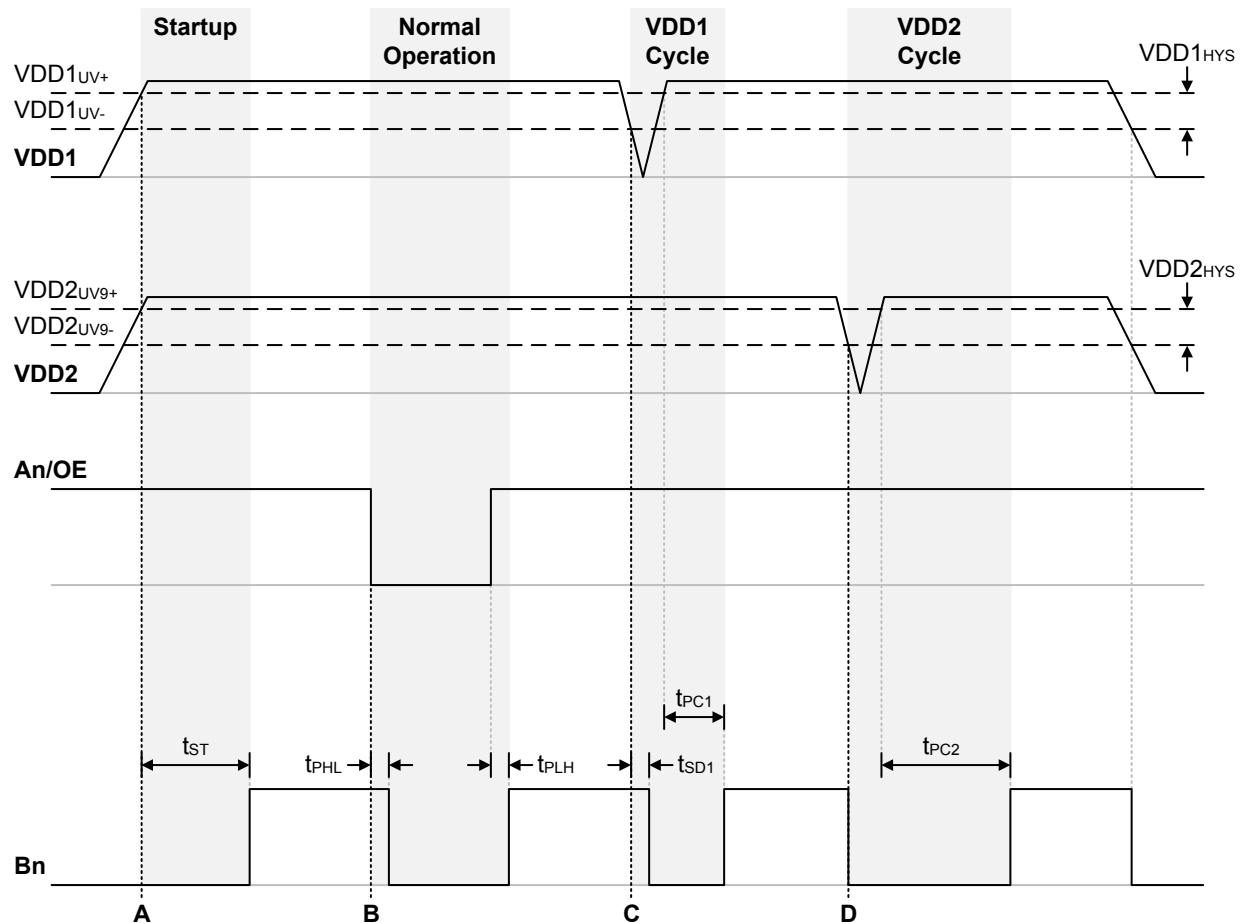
Startup

Normal Operation

VDD1 Cycle

VDD2 Cycle

$VDD1_{UV+}$

$VDD1_{UV-}$

$VDD1_{HYS}$

VDD1

$VDD2_{UV9+}$

$VDD2_{UV9-}$

$VDD2_{HYS}$

VDD2

An/OE

$t_{PC1}$

$t_{ST}$

$t_{PHL}$

$t_{PLH}$

$t_{SD1}$

$t_{PC2}$

Bn

A

B

C

D